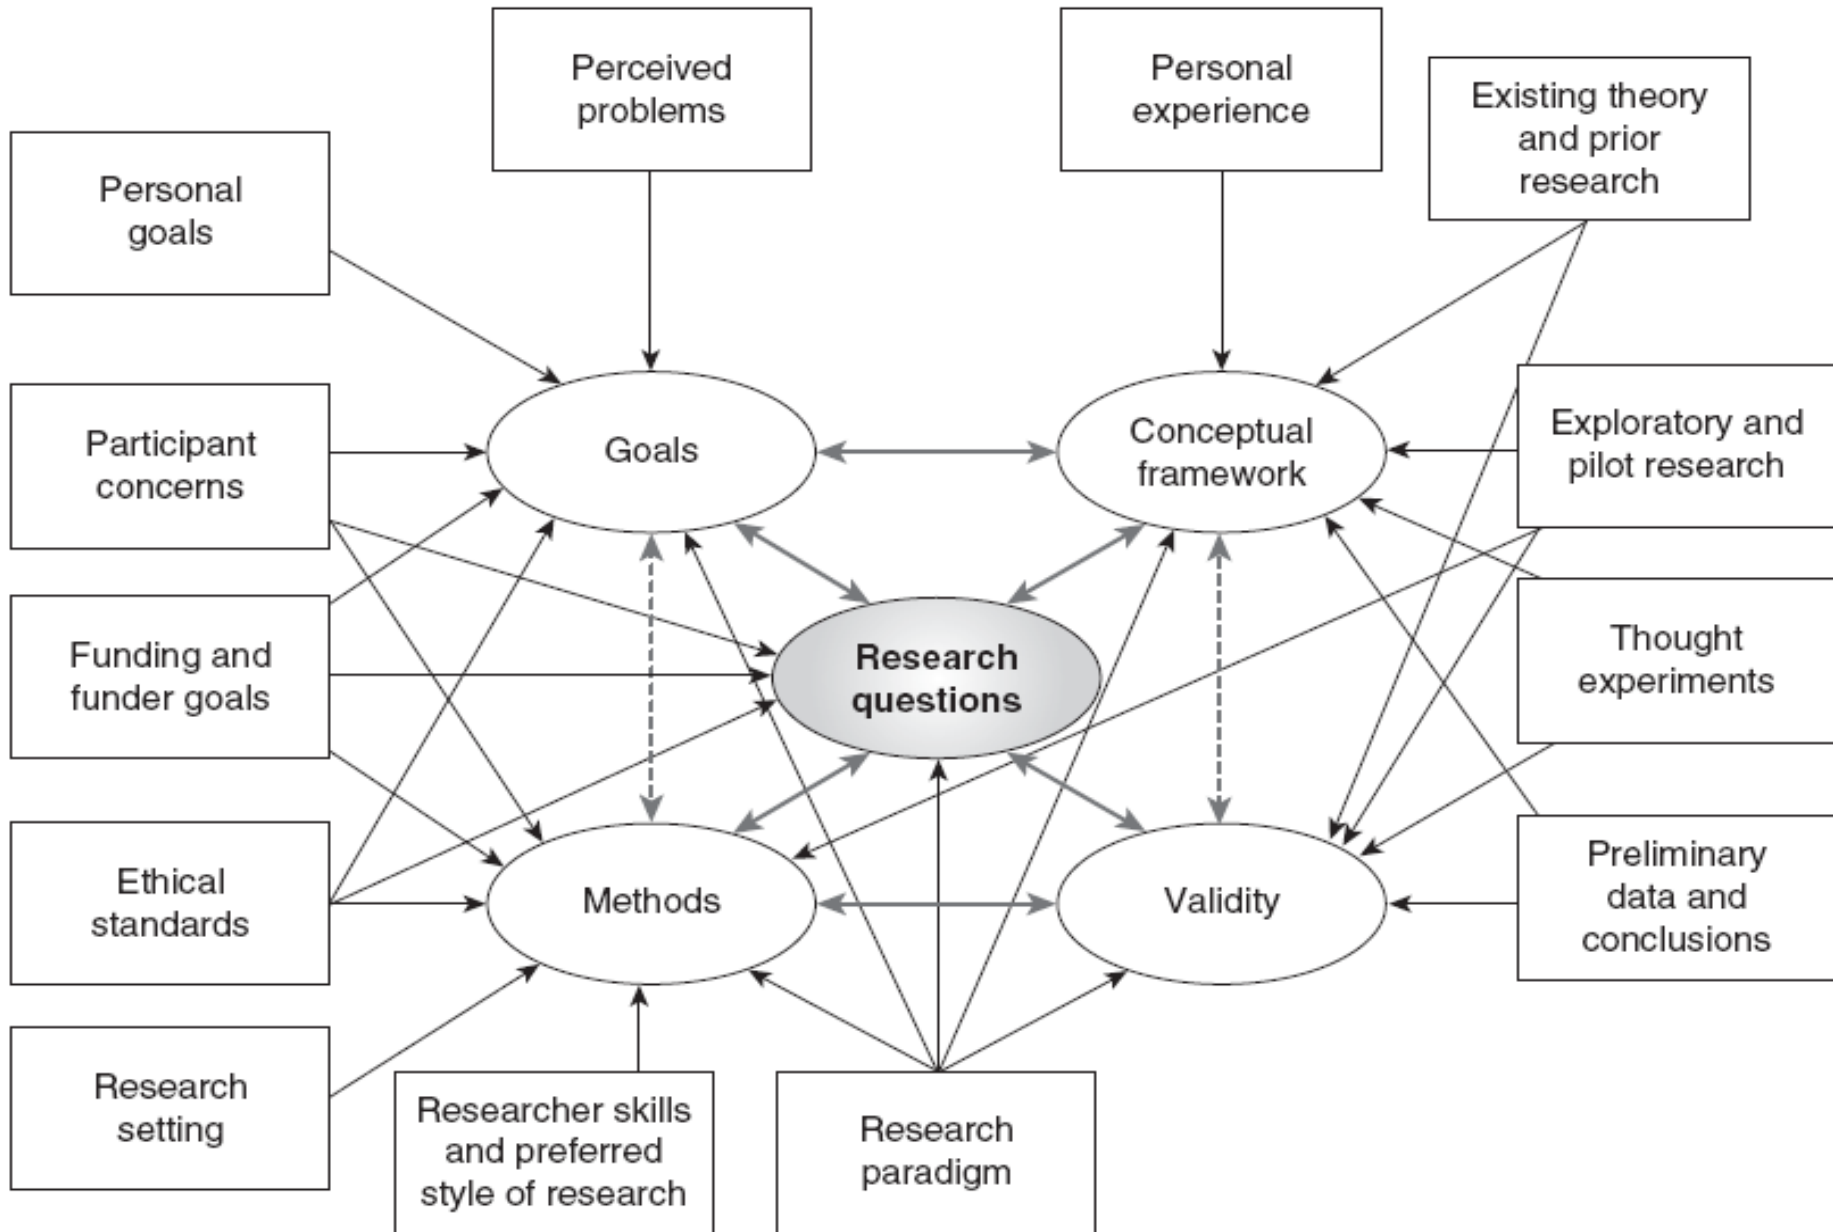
Perceived problems

Personal experience

Existing theory and prior research

Personal goals

Participant concerns

Goals

Conceptual framework

Exploratory and pilot research

Funding and funder goals

Research questions

Thought experiments

Ethical standards

Methods

Validity

Preliminary data and conclusions

Research setting

Researcher skills and preferred style of research

Research paradigm